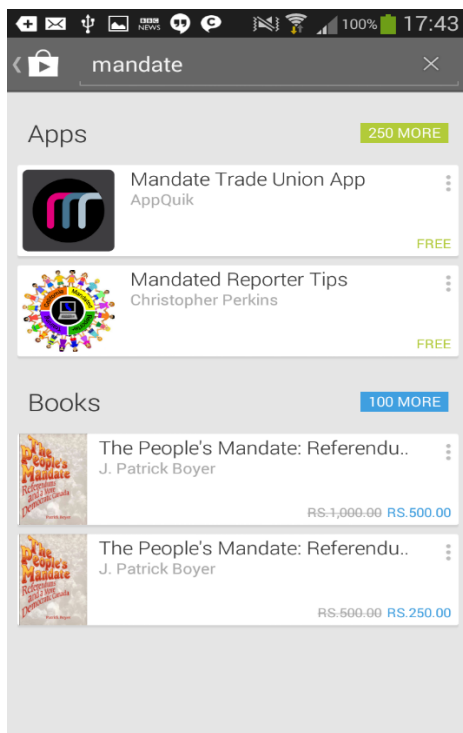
BBC NEWS 100% 17:43

mandate

Apps

250 MORE

Mandate Trade Union App
AppQuik
FREE

Mandated Reporter Tips
Christopher Perkins
FREE

Books

100 MORE

The People's Mandate
Referendums and a More Democratic Canada
Patrick Boyer

The People's Mandate: Referendu..
J. Patrick Boyer
~~RS.1,000.00~~ RS.500.00

The People's Mandate
Referendums and a More Democratic Canada
Patrick Boyer

The People's Mandate: Referendu..
J. Patrick Boyer
~~RS.500.00~~ RS.250.00